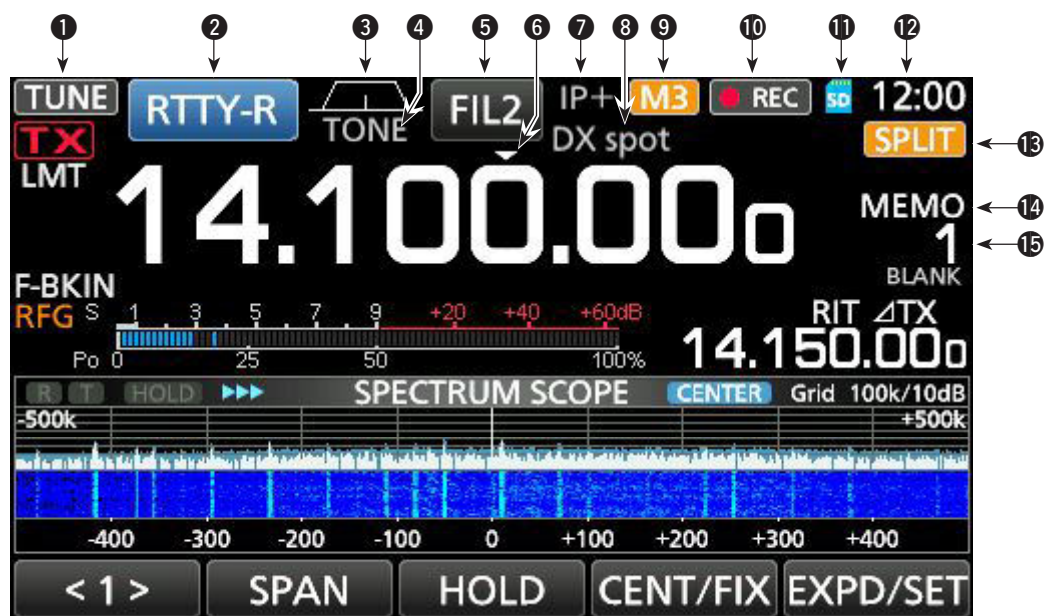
❶ ❷ ❸ ❹ ❺ ❻ ❼ ❽ ❾ ❿ ⓫ ⓬

TUNE RTTY-R TONE FIL2 IP+ M3 ● REC SD 12:00

TX
LMT

DX spot

SPLIT ⓭

14.100.000

MEMO ⓮
1 ⓯
BLANK

F-BKIN
RFG S 1 3 5 7 9 +20 +40 +60dB
Po 0 25 50 100%

RIT ⊿TX
14.150.000

R T HOLD ▶▶▶ SPECTRUM SCOPE CENTER Grid 100k/10dB
-500k +500k

-400 -300 -200 -100 0 +100 +200 +300 +400

< 1 > SPAN HOLD CENT/FIX EXPD/SET